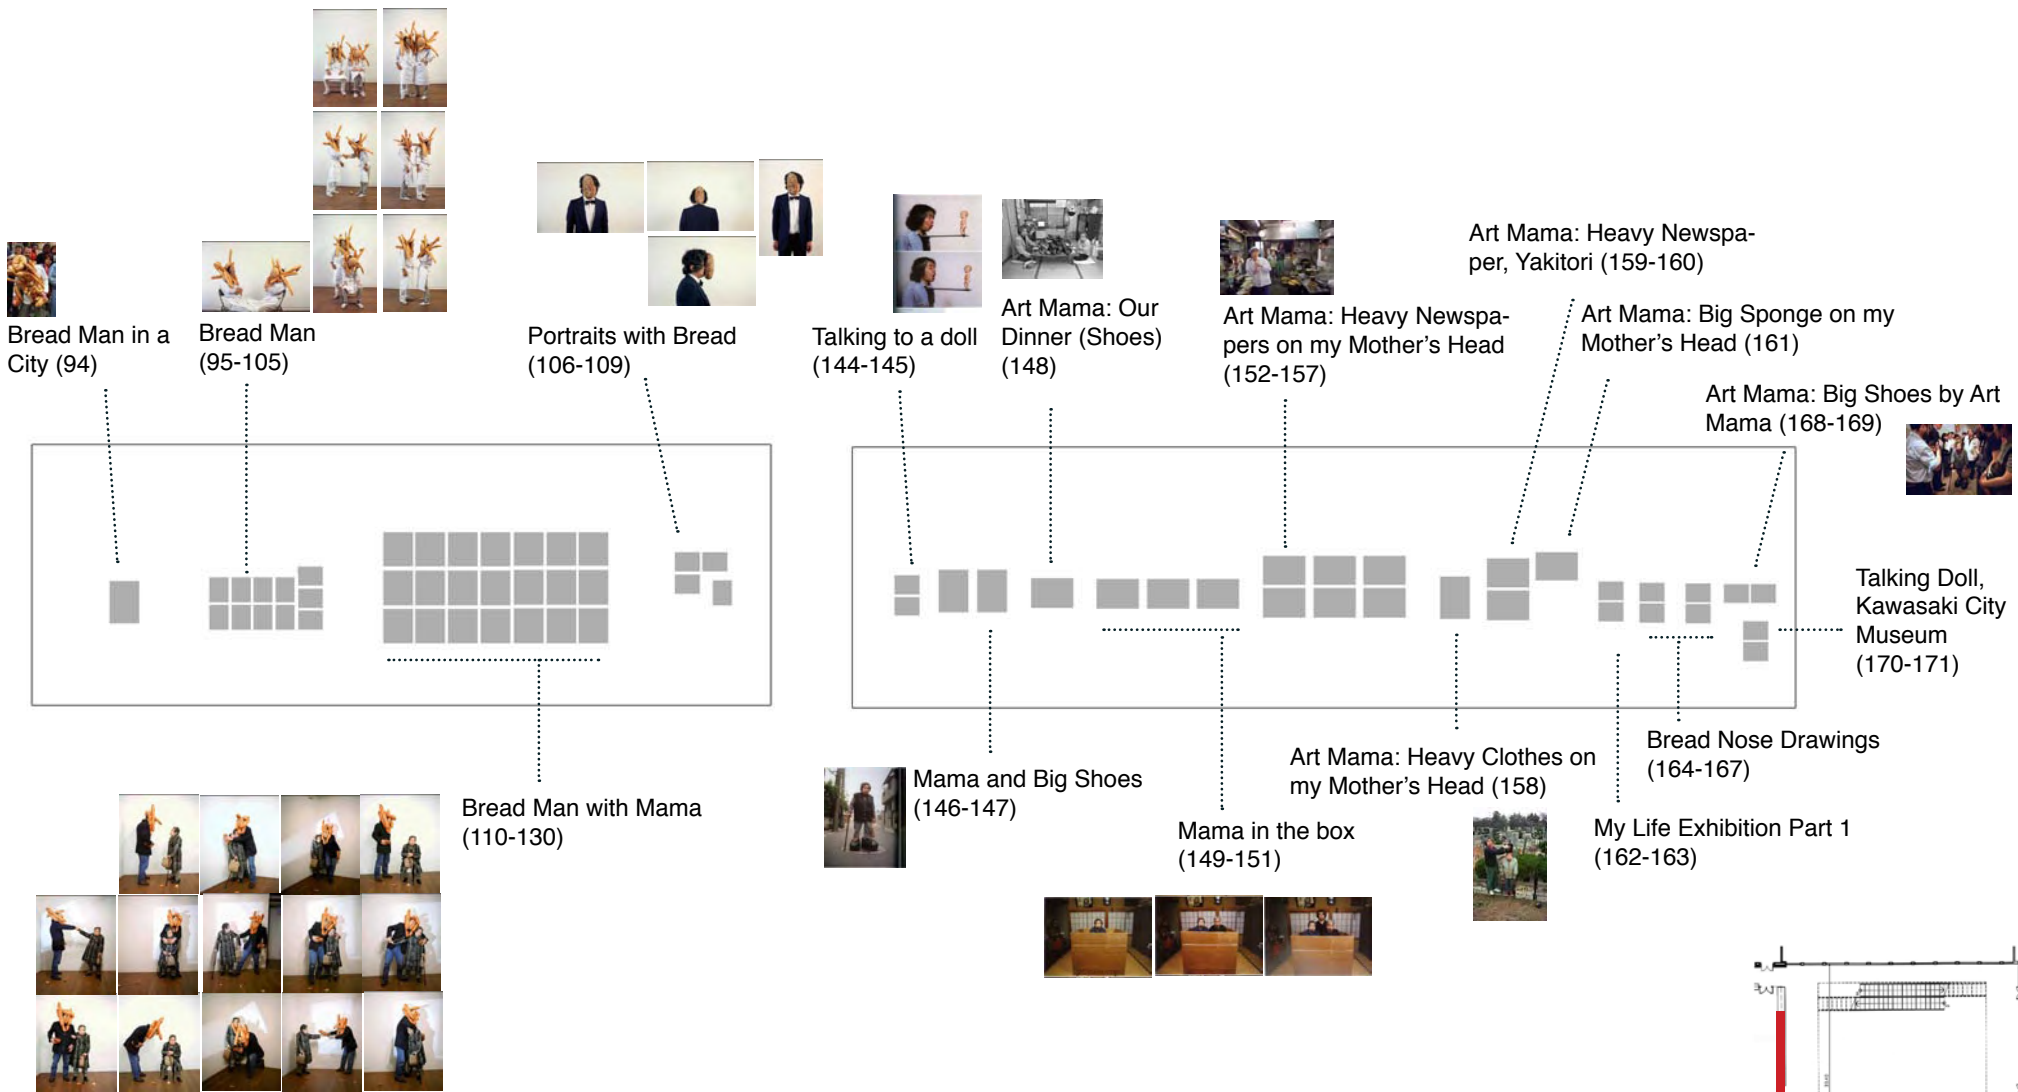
Bread Man in a City (94)

Bread Man (95-105)

Portraits with Bread (106-109)

Talking to a doll (144-145)

Art Mama: Our Dinner (Shoes) (148)

Art Mama: Heavy Newspapers on my Mother's Head (152-157)

Art Mama: Heavy Newspaper, Yakitori (159-160)

Art Mama: Big Sponge on my Mother's Head (161)

Art Mama: Big Shoes by Art Mama (168-169)

Talking Doll, Kawasaki City Museum (170-171)

Bread Nose Drawings (164-167)

Art Mama: Heavy Clothes on my Mother's Head (158)

My Life Exhibition Part 1 (162-163)

Mama in the box (149-151)

Mama and Big Shoes (146-147)

Bread Man with Mama (110-130)